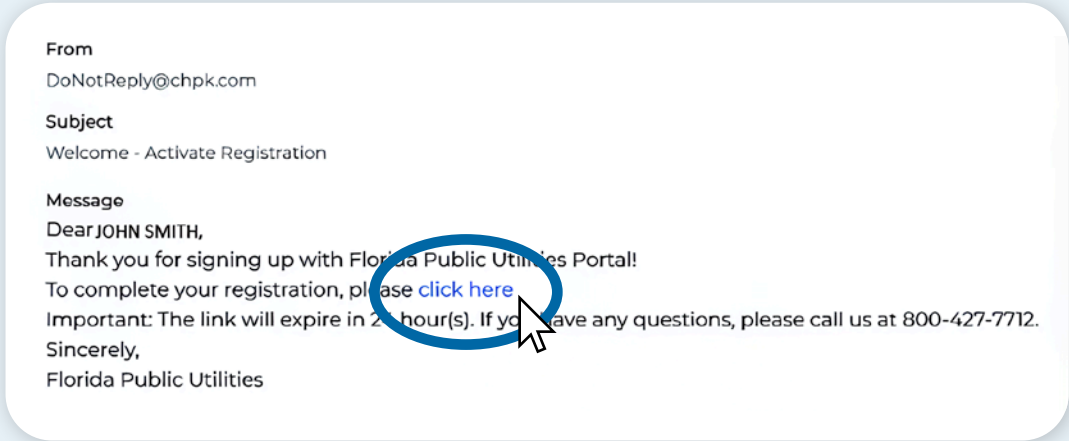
From
DoNotReply@chpk.com

Subject
Welcome - Activate Registration

Message
Dear JOHN SMITH,
Thank you for signing up with Florida Public Utili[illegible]es Portal!
To complete your registration, please click here
Important: The link will expire in 2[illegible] hour(s). If yo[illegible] have any questions, please call us at 800-427-7712.
Sincerely,
Florida Public Utilities